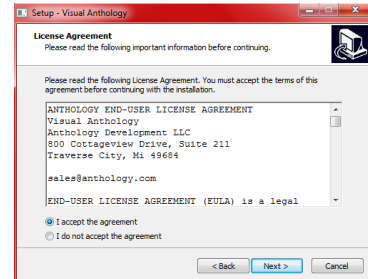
Setup - Visual Anthology

License Agreement
Please read the following important information before continuing.

Please read the following License Agreement. You must accept the terms of this agreement before continuing with the installation.

ANTHOLOGY END-USER LICENSE AGREEMENT
Visual Anthology
Anthology Development LLC
800 Cottageview Drive, Suite 211
Traverse City, Mi 49684

sales@anthology.com

END-USER LICENSE AGREEMENT (EULA) is a legal

I accept the agreement
I do not accept the agreement

< Back
Next >
Cancel